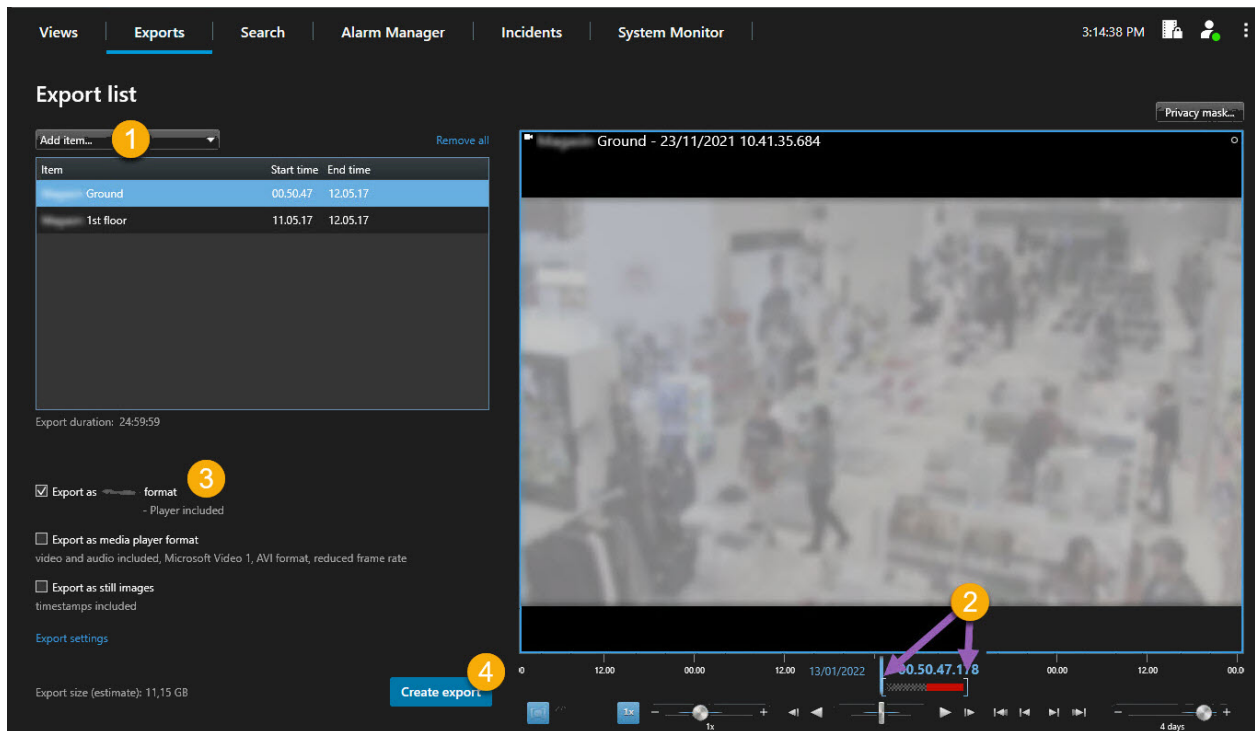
Views Exports Search Alarm Manager Incidents System Monitor 3:14:38 PM

Export list

Privacy mask...

Add item... 1

Remove all

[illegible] Ground - 23/11/2021 10.41.35.684

| Item | Start time | End time |
|---|---|---|
| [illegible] Ground | 00.50.47 | 12.05.17 |
| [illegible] 1st floor | 11.05.17 | 12.05.17 |

Export duration: 24:59:59

3

Export as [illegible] format
- Player included

Export as media player format
video and audio included, Microsoft Video 1, AVI format, reduced frame rate

Export as still images
timestamps included

Export settings

Export size (estimate): 11,15 GB

4

Create export

2

00 12.00 00.00 12.00 13/01/2022 00.50.47.178 00.00 12.00 00.0

1x

1x

4 days